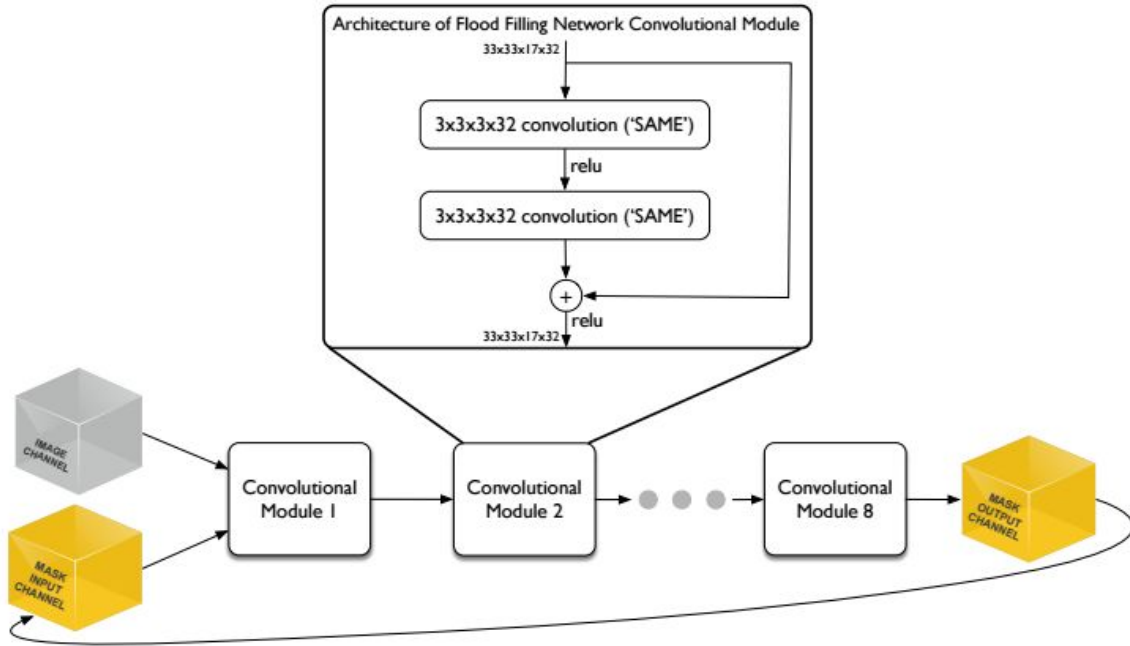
Architecture of Flood Filling Network Convolutional Module

33x33x17x32

3x3x3x32 convolution ('SAME')

relu

3x3x3x32 convolution ('SAME')

+

relu

33x33x17x32

IMAGE CHANNEL

MASK INPUT CHANNEL

Convolutional Module 1

Convolutional Module 2

Convolutional Module 8

MASK OUTPUT CHANNEL